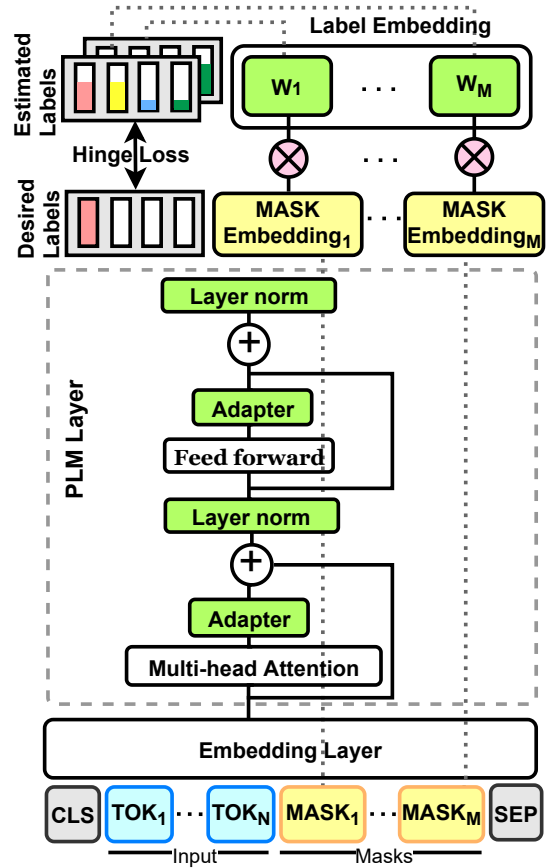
Estimated Labels

Label Embedding

$W_1$ . . . $W_M$

Hinge Loss

. . .

Desired Labels

MASK Embedding$_1$ . . . MASK Embedding$_M$

PLM Layer

Layer norm

+

Adapter

Feed forward

Layer norm

+

Adapter

Multi-head Attention

Embedding Layer

CLS TOK$_1$ . . . TOK$_N$ MASK$_1$ . . . MASK$_M$ SEP

Input Masks